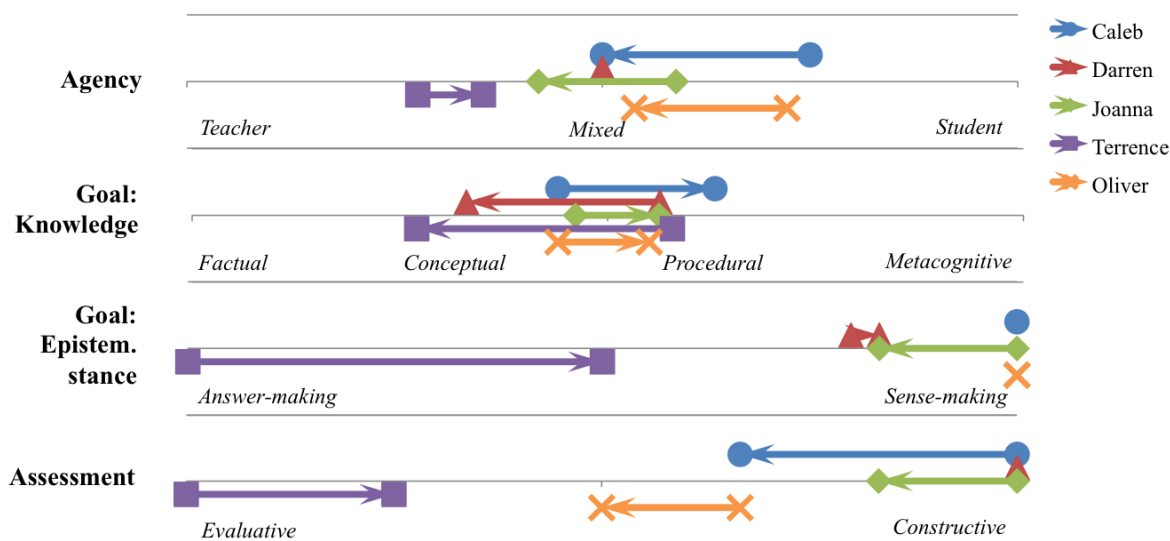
Agency

Teacher

Mixed

Student

Goal: Knowledge

Factual

Conceptual

Procedural

Metacognitive

Goal: Epistem. stance

Answer-making

Sense-making

Assessment

Evaluative

Constructive

Caleb
Darren
Joanna
Terrence
Oliver